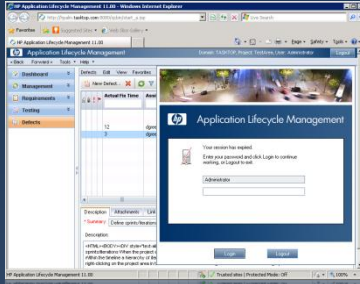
HP Application Lifecycle Management 11.00 - Windows Internet Explorer

http://localhost:8080/qcbin/start_a.jsp

Live Search

Favorites

Suggested Sites

Web Slice Gallery

HP Application Lifecycle Management 11.00

Page

Safety

Tools

Application Lifecycle Management

Domain: TASKTOP, Project: Testview, User: Administrator

Logout

Back

Forward

Tools

Help

Dashboard

Management

Requirements

Testing

Defects

Defects

Edit

View

Favorites

New Defect

Actual Fix Time

12

3

Description

Attachments

Summary

Description:

Application Lifecycle Management

Your session has expired.

Enter your password and click Login to continue working, or Logout to exit.

Administrator

Login

Logout

HP Application Lifecycle Management 11.00

Trusted sites | Protected Mode: Off

100%